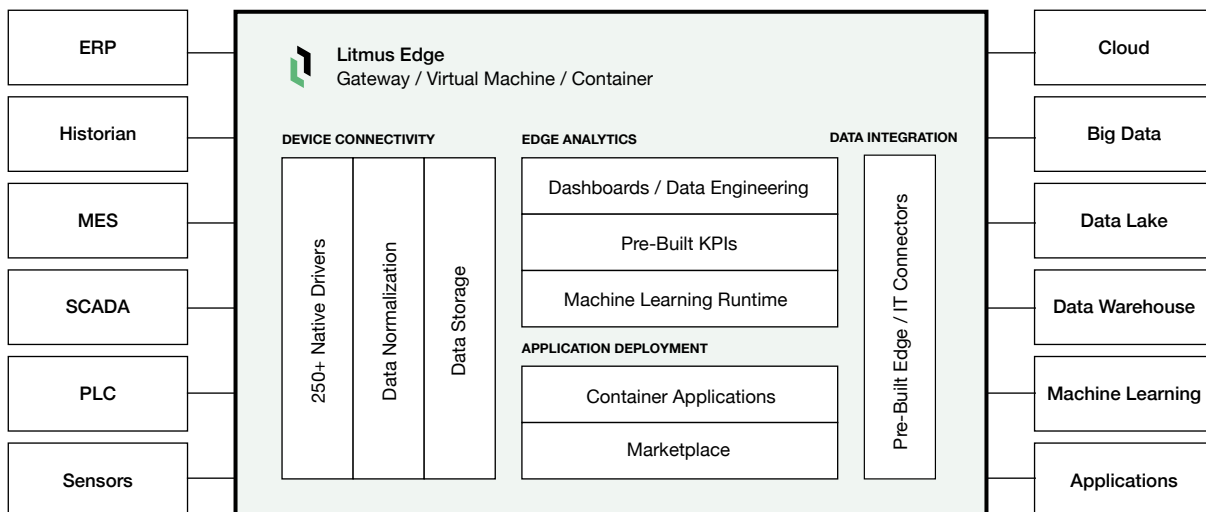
ERP

Historian

MES

SCADA

PLC

Sensors

Litmus Edge
Gateway / Virtual Machine / Container

DEVICE CONNECTIVITY

250+ Native Drivers

Data Normalization

Data Storage

EDGE ANALYTICS

Dashboards / Data Engineering

Pre-Built KPIs

Machine Learning Runtime

APPLICATION DEPLOYMENT

Container Applications

Marketplace

DATA INTEGRATION

Pre-Built Edge / IT Connectors

Cloud

Big Data

Data Lake

Data Warehouse

Machine Learning

Applications